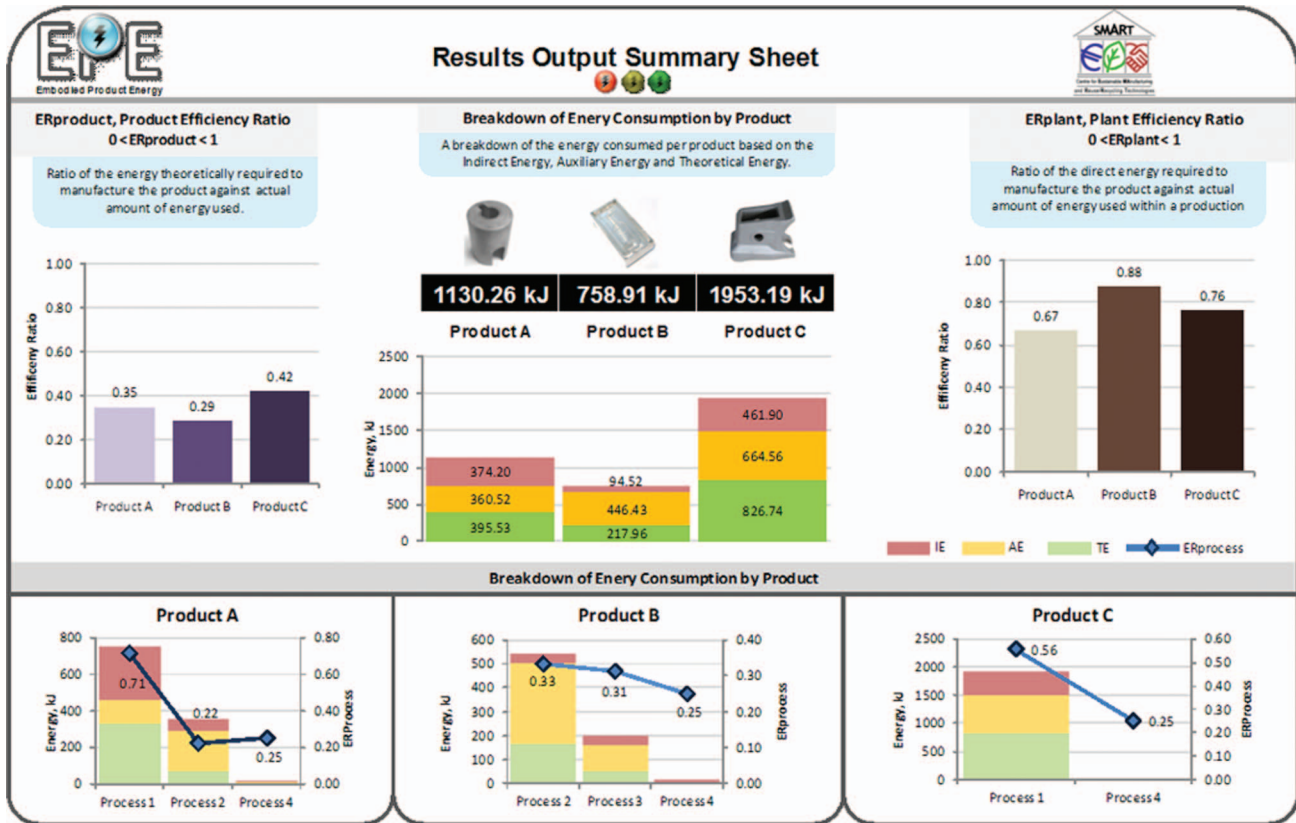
EPE
Embodied Product Energy

Results Output Summary Sheet

SMART

ERproduct, Product Efficiency Ratio
0 <ERproduct < 1

Ratio of the energy theoretically required to manufacture the product against actual amount of energy used.

| | Product A | Product B | Product C |
|---|---|---|---|
| Efficiency Ratio | 0.35 | 0.29 | 0.42 |

1.00
0.80
0.60
0.40
0.20
0.00
Effificeny Ratio

Breakdown of Enery Consumption by Product

A breakdown of the energy consumed per product based on the Indirect Energy, Auxiliary Energy and Theoretical Energy.

1130.26 kJ
758.91 kJ
1953.19 kJ

Product A
Product B
Product C

| | Product A | Product B | Product C |
|---|---|---|---|
| IE | 374.20 | 94.52 | 461.90 |
| AE | 360.52 | 446.43 | 664.56 |
| TE | 395.53 | 217.96 | 826.74 |

2500
2000
1500
1000
500
0
Energy, kJ

ERplant, Plant Efficiency Ratio
0 <ERplant< 1

Ratio of the direct energy required to manufacture the product against actual amount of energy used within a production

| | Product A | Product B | Product C |
|---|---|---|---|
| Efficiency Ratio | 0.67 | 0.88 | 0.76 |

1.00
0.80
0.60
0.40
0.20
0.00
Effificeny Ratio

IE
AE
TE
ERprocess

Breakdown of Enery Consumption by Product

Product A
800
600
400
200
0
Energy, kJ
0.80
0.60
0.40
0.20
0.00
ERprocess
0.71
0.22
0.25
Process 1
Process 2
Process 4

Product B
600
500
400
300
200
100
0
Energy, kJ
0.40
0.30
0.20
0.10
0.00
ERprocess
0.33
0.31
0.25
Process 2
Process 3
Process 4

Product C
2500
2000
1500
1000
500
0
Energy, kJ
0.60
0.50
0.40
0.30
0.20
0.10
0.00
ERprocess
0.56
0.25
Process 1
Process 4